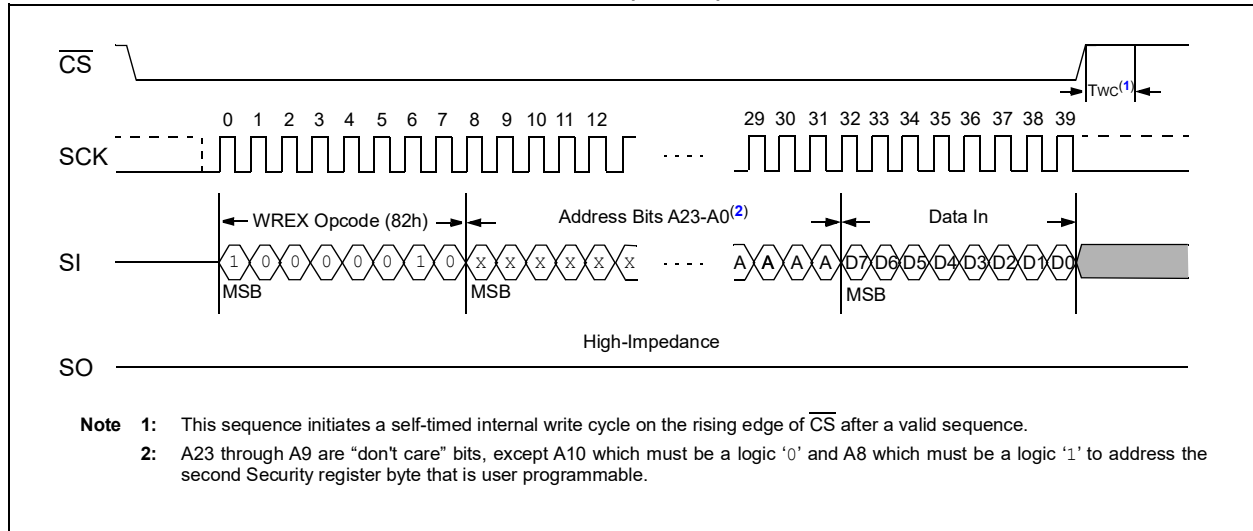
$\overline{CS}$

TWC$^{(1)}$

0 1 2 3 4 5 6 7 8 9 10 11 12 .... 29 30 31 32 33 34 35 36 37 38 39

SCK

WREX Opcode (82h)

Address Bits A23-A0$^{(2)}$

Data In

SI

1 0 0 0 0 0 1 0 X X X X X X .... A A A A D7 D6 D5 D4 D3 D2 D1 D0

MSB

MSB

MSB

High-Impedance

SO

Note 1: This sequence initiates a self-timed internal write cycle on the rising edge of $\overline{CS}$ after a valid sequence.

2: A23 through A9 are "don't care" bits, except A10 which must be a logic '0' and A8 which must be a logic '1' to address the second Security register byte that is user programmable.